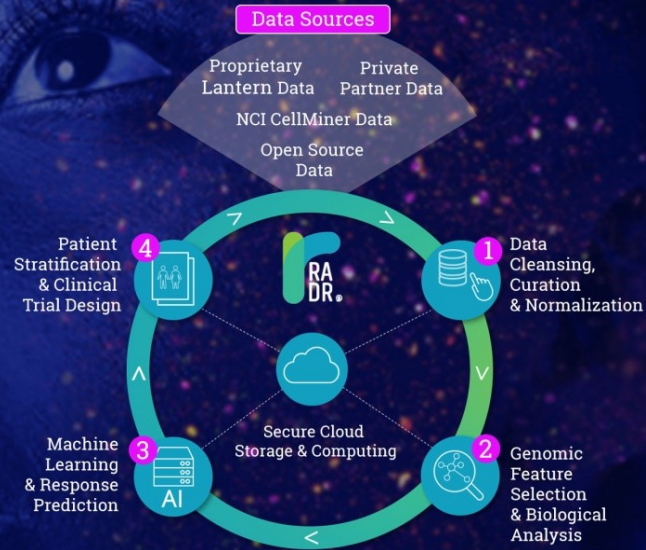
Data Sources

Proprietary Lantern Data

Private Partner Data

NCI CellMiner Data

Open Source Data

RA DR®

1 Data Cleansing, Curation & Normalization

2 Genomic Feature Selection & Biological Analysis

3 Machine Learning & Response Prediction

AI

4 Patient Stratification & Clinical Trial Design

Secure Cloud Storage & Computing